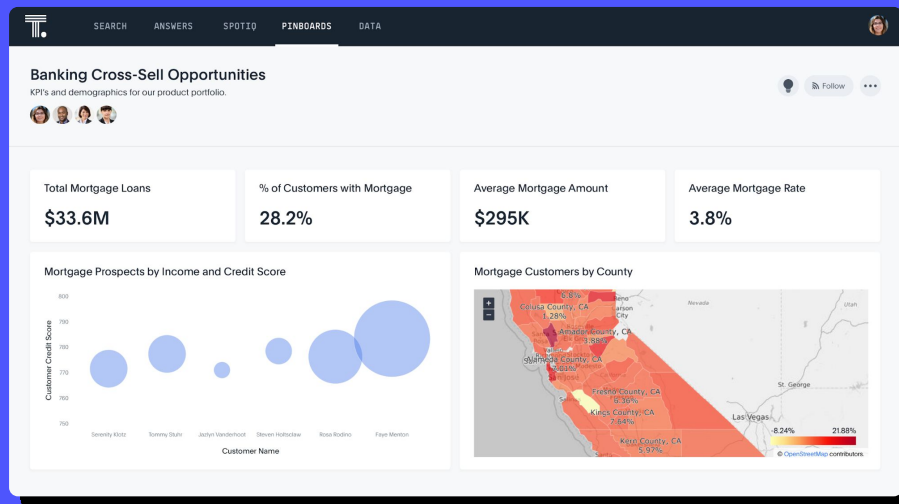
SEARCH ANSWERS SPOTIQ PINBOARDS DATA

Banking Cross-Sell Opportunities

KPI's and demographics for our product portfolio.

Follow

Total Mortgage Loans

$33.6M

% of Customers with Mortgage

28.2%

Average Mortgage Amount

$295K

Average Mortgage Rate

3.8%

Mortgage Prospects by Income and Credit Score

800
790
780
770
760
750

Customer Credit Score

Serenity Klotz Tommy Stuhr Jaslyn Vanderhoot Steven Holtsclaw Rosa Rodino Faye Menton

Customer Name

Mortgage Customers by County

+
−

5.8%
Colusa County, CA
1.28%
Amador County, CA
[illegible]
Alameda County, CA
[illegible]
Fresno County, CA
6.36%
Kings County, CA
7.64%
Kern County, CA
5.97%

Nevada
Utah
City
St. George
Las Vegas

21.88%

© OpenStreetMap contributors.